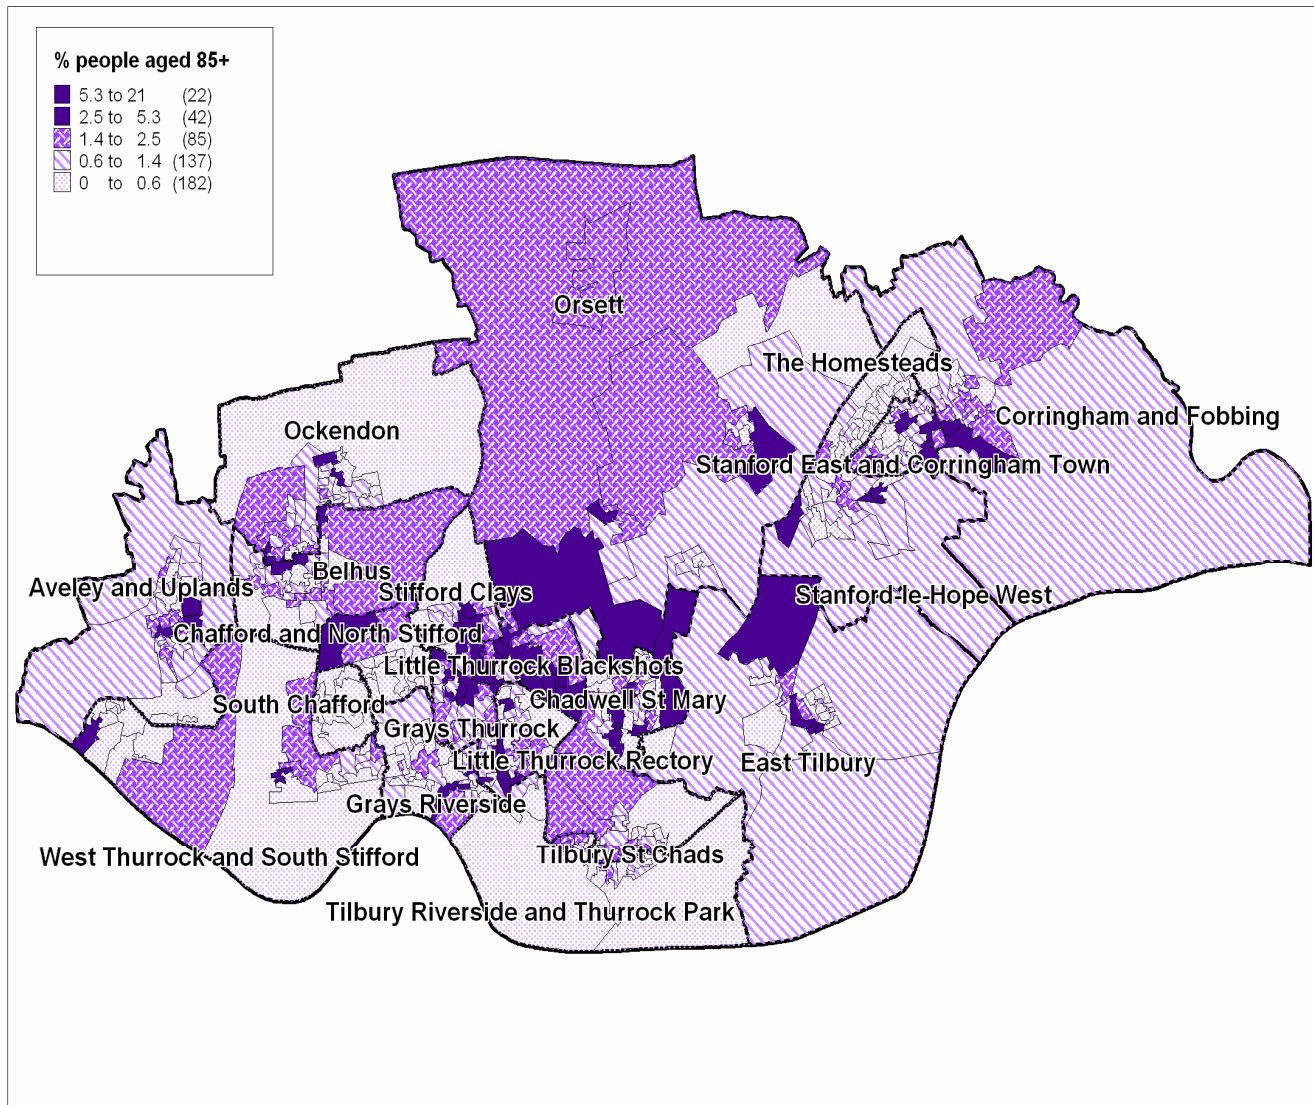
% people aged 85+

| | |
|---|---|
| 5.3 to 21 | (22) |
| 2.5 to 5.3 | (42) |
| 1.4 to 2.5 | (85) |
| 0.6 to 1.4 | (137) |
| 0 to 0.6 | (182) |

Orsett

The Homesteads

Corringham and Fobbing

Stanford East and Corringham Town

Ockendon

Belhus

Stifford Clays

Aveley and Uplands

Stanford-le-Hope West

Chafford and North Stifford

Little Thurrock Blackshots

Chadwell St Mary

South Chafford

Grays Thurrock

Little Thurrock Rectory

East Tilbury

Grays Riverside

Tilbury St Chads

West Thurrock and South Stifford

Tilbury Riverside and Thurrock Park